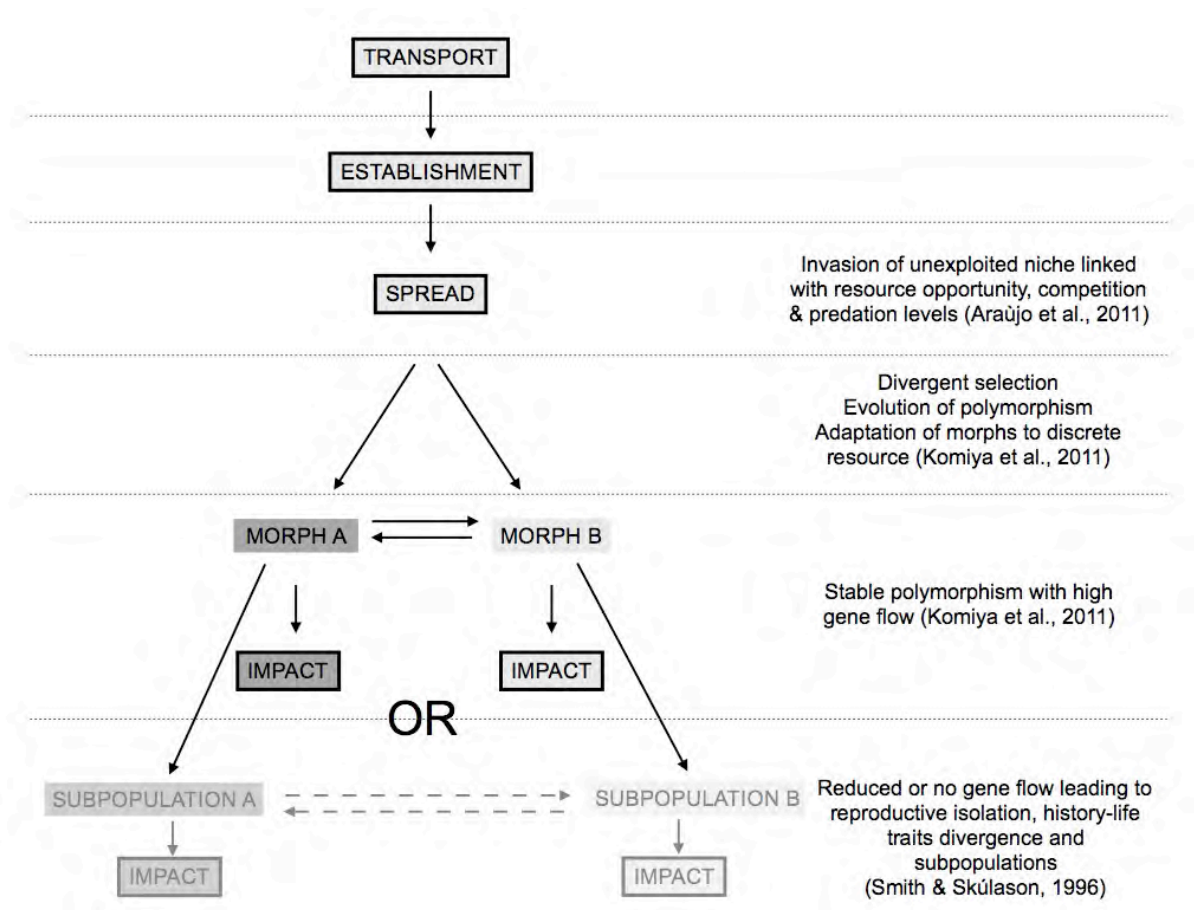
TRANSPORT

ESTABLISHMENT

SPREAD

Invasion of unexploited niche linked with resource opportunity, competition & predation levels (Araùjo et al., 2011)

Divergent selection
Evolution of polymorphism
Adaptation of morphs to discrete resource (Komiya et al., 2011)

MORPH A

MORPH B

Stable polymorphism with high gene flow (Komiya et al., 2011)

IMPACT

IMPACT

OR

SUBPOPULATION A

SUBPOPULATION B

Reduced or no gene flow leading to reproductive isolation, history-life traits divergence and subpopulations (Smith & Skúlason, 1996)

IMPACT

IMPACT